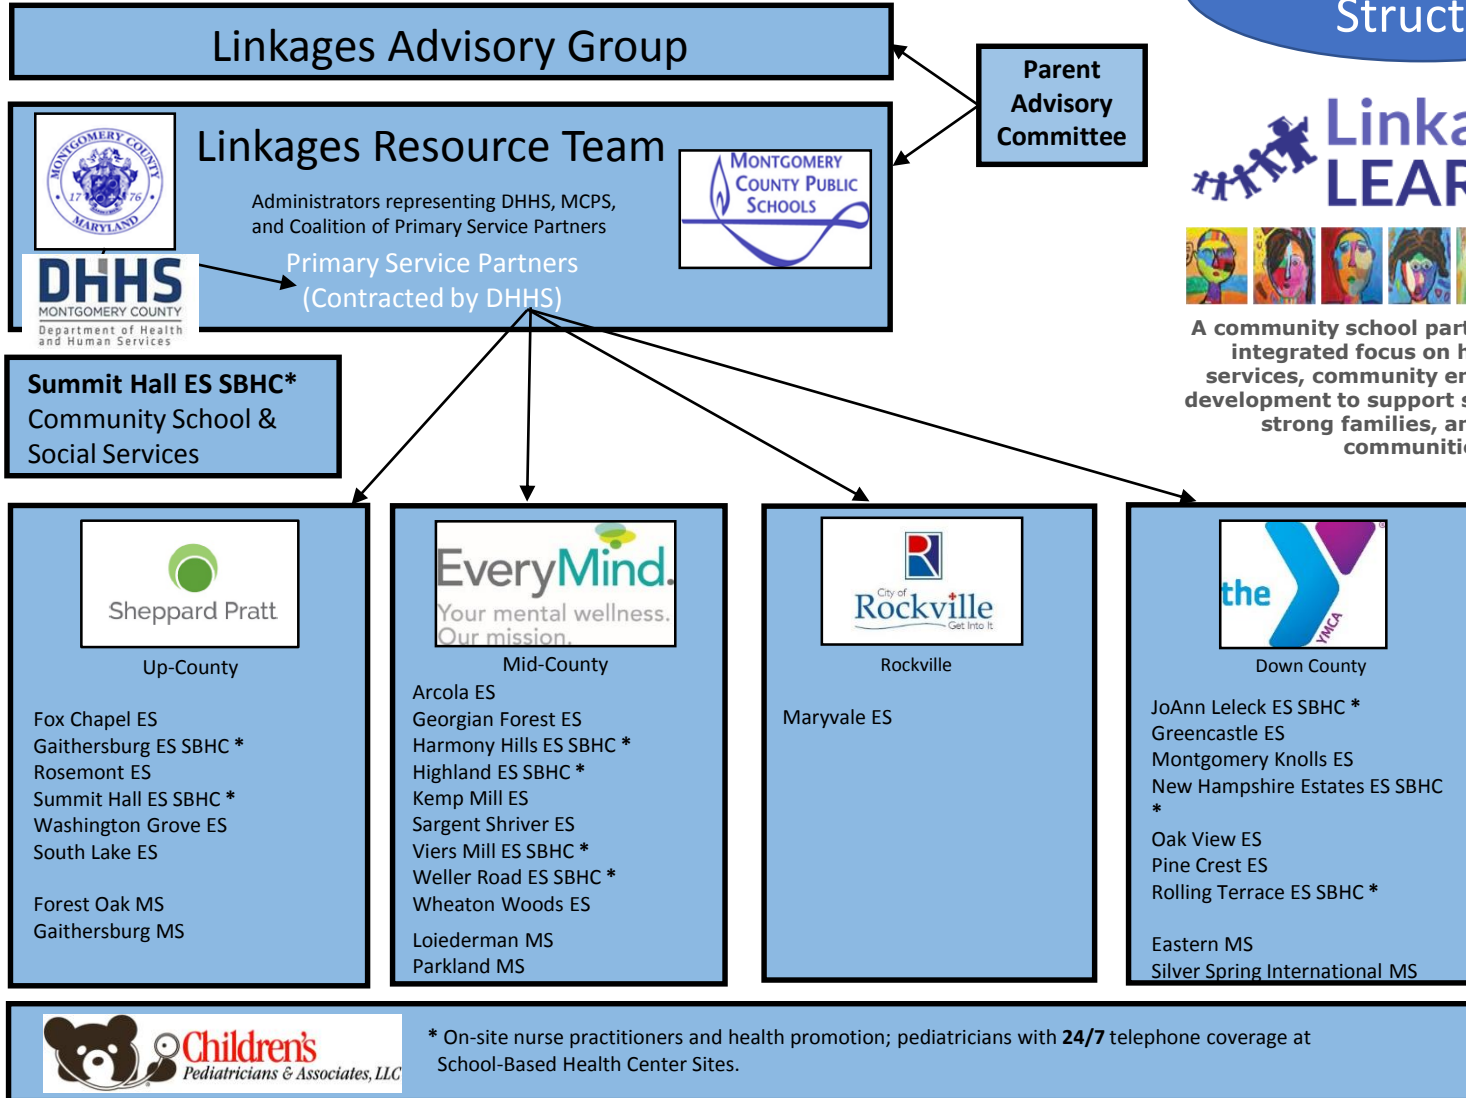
Linkages Advisory Group

Struct

Parent Advisory Committee

Linkages Resource Team

Administrators representing DHHS, MCPS, and Coalition of Primary Service Partners

Primary Service Partners (Contracted by DHHS)

MONTGOMERY COUNTY 17 76 MARYLAND

DHHS MONTGOMERY COUNTY Department of Health and Human Services

MONTGOMERY COUNTY PUBLIC SCHOOLS

Linka LEAR

A community school part integrated focus on h services, community en development to support s strong families, ar communiti

Summit Hall ES SBHC* Community School & Social Services

Sheppard Pratt

Up-County

Fox Chapel ES
Gaithersburg ES SBHC *
Rosemont ES
Summit Hall ES SBHC *
Washington Grove ES
South Lake ES

Forest Oak MS
Gaithersburg MS

EveryMind. Your mental wellness. Our mission.

Mid-County

Arcola ES
Georgian Forest ES
Harmony Hills ES SBHC *
Highland ES SBHC *
Kemp Mill ES
Sargent Shriver ES
Viers Mill ES SBHC *
Weller Road ES SBHC *
Wheaton Woods ES

Loiederman MS
Parkland MS

City of Rockville Get Into It

Rockville

Maryvale ES

the YMCA

Down County

JoAnn Leleck ES SBHC *
Greencastle ES
Montgomery Knolls ES
New Hampshire Estates ES SBHC *
Oak View ES
Pine Crest ES
Rolling Terrace ES SBHC *

Eastern MS
Silver Spring International MS

Children's Pediatricians & Associates, LLC

* On-site nurse practitioners and health promotion; pediatricians with **24/7** telephone coverage at School-Based Health Center Sites.